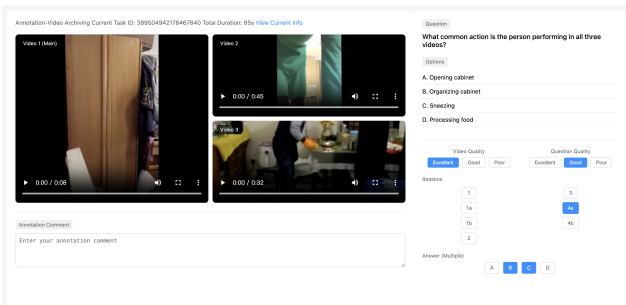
Annotation-Video Archiving Current Task ID: 389504942178467840 Total Duration: 85s View Current Info

Video 1 (Main)

0:00 / 0:08

Video 2

0:00 / 0:45

Video 3

0:00 / 0:32

Annotation Comment

Enter your annotation comment

Question

What common action is the person performing in all three videos?

Options

A. Opening cabinet

B. Organizing cabinet

C. Sneezing

D. Processing food

Video Quality

Excellent Good Poor

Question Quality

Excellent Good Poor

Reasons

1

1a

1b

2

3

4a

4b

Answer (Multiple)

A B C D